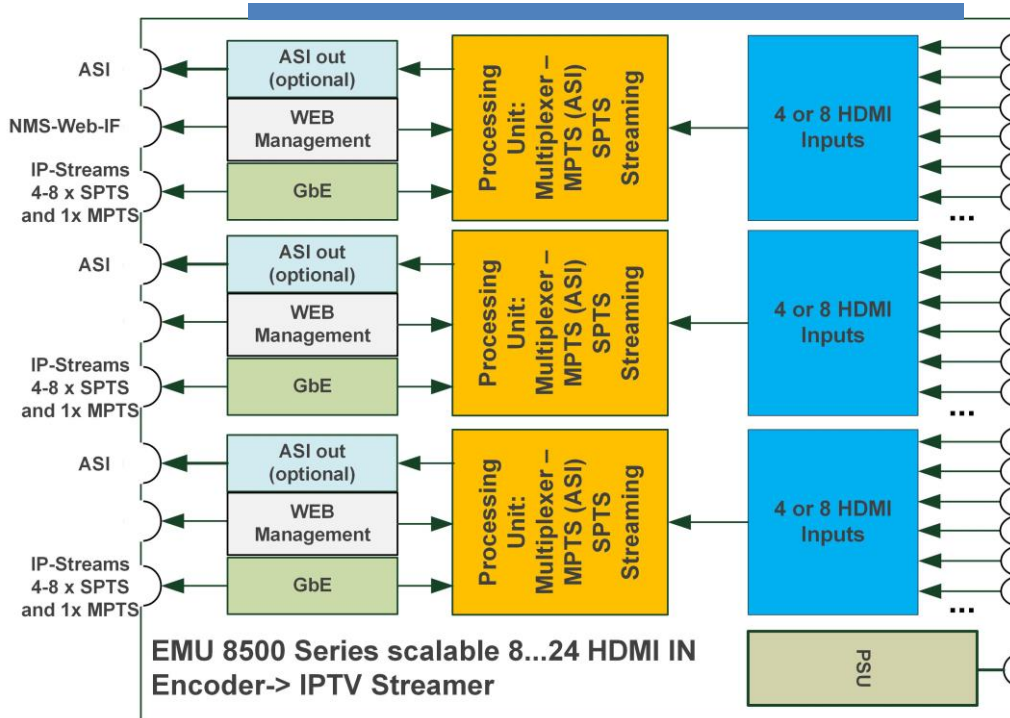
ASI

NMS-Web-IF

IP-Streams 4-8 x SPTS and 1x MPTS

ASI out (optional)

WEB Management

GbE

Processing Unit: Multiplexer – MPTS (ASI) SPTS Streaming

4 or 8 HDMI Inputs

...

ASI

IP-Streams 4-8 x SPTS and 1x MPTS

ASI out (optional)

WEB Management

GbE

Processing Unit: Multiplexer – MPTS (ASI) SPTS Streaming

4 or 8 HDMI Inputs

...

ASI

IP-Streams 4-8 x SPTS and 1x MPTS

ASI out (optional)

WEB Management

GbE

Processing Unit: Multiplexer – MPTS (ASI) SPTS Streaming

4 or 8 HDMI Inputs

...

EMU 8500 Series scalable 8...24 HDMI IN Encoder-> IPTV Streamer

PSU